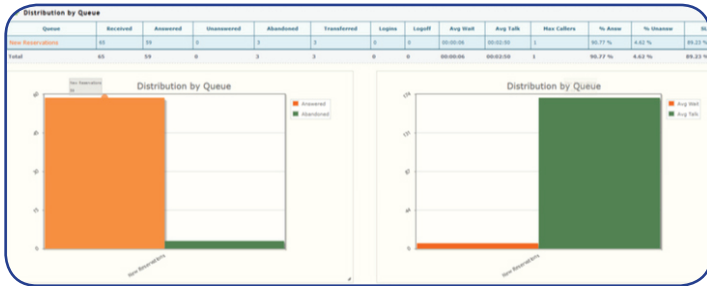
Distribution by Queue

| Queue | Received | Answered | Unanswered | Abandoned | Transferred | Logins | Logoff | Avg Wait | Avg Talk | Max Callers | % Answ | % Unansw | S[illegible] |
|---|---|---|---|---|---|---|---|---|---|---|---|---|---|
| New Reservations | 65 | 59 | 0 | 3 | 3 | 0 | 0 | 00:00:06 | 00:02:50 | 1 | 90.77 % | 4.62 % | 89.23 % |
| Total | 65 | 59 | 0 | 3 | 3 | 0 | 0 | 00:00:06 | 00:02:50 | 1 | 90.77 % | 4.62 % | 89.23 % |

Distribution by Queue

New Reservations 59

60
45
30
15
0

Answered
Abandoned

New Reservations

Distribution by Queue

170
135
90
45
0

Avg Wait
Avg Talk

New Reservations